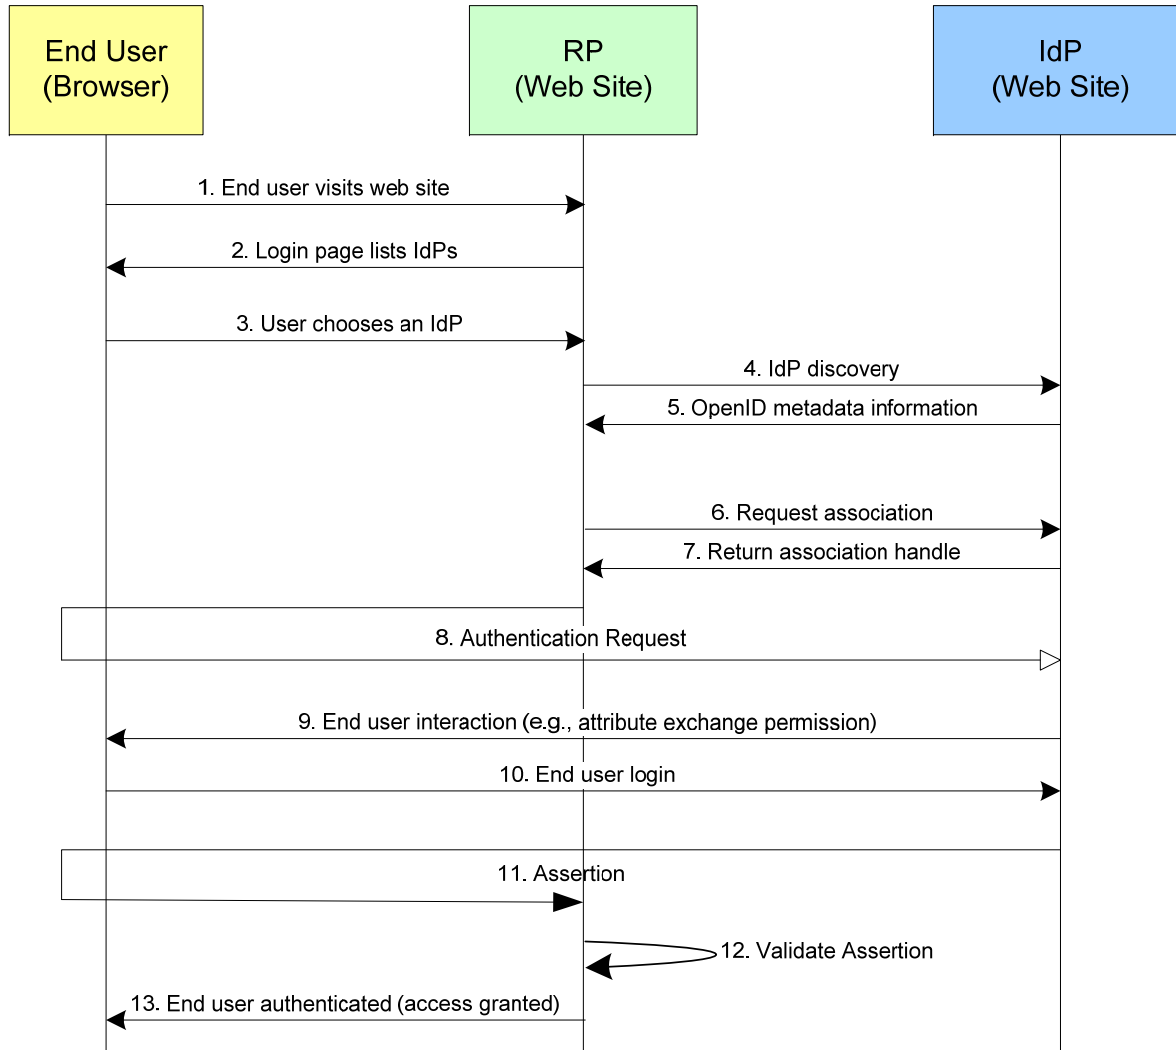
End User
(Browser)

RP
(Web Site)

IdP
(Web Site)

1. End user visits web site

2. Login page lists IdPs

3. User chooses an IdP

4. IdP discovery

5. OpenID metadata information

6. Request association

7. Return association handle

8. Authentication Request

9. End user interaction (e.g., attribute exchange permission)

10. End user login

11. Assertion

12. Validate Assertion

13. End user authenticated (access granted)